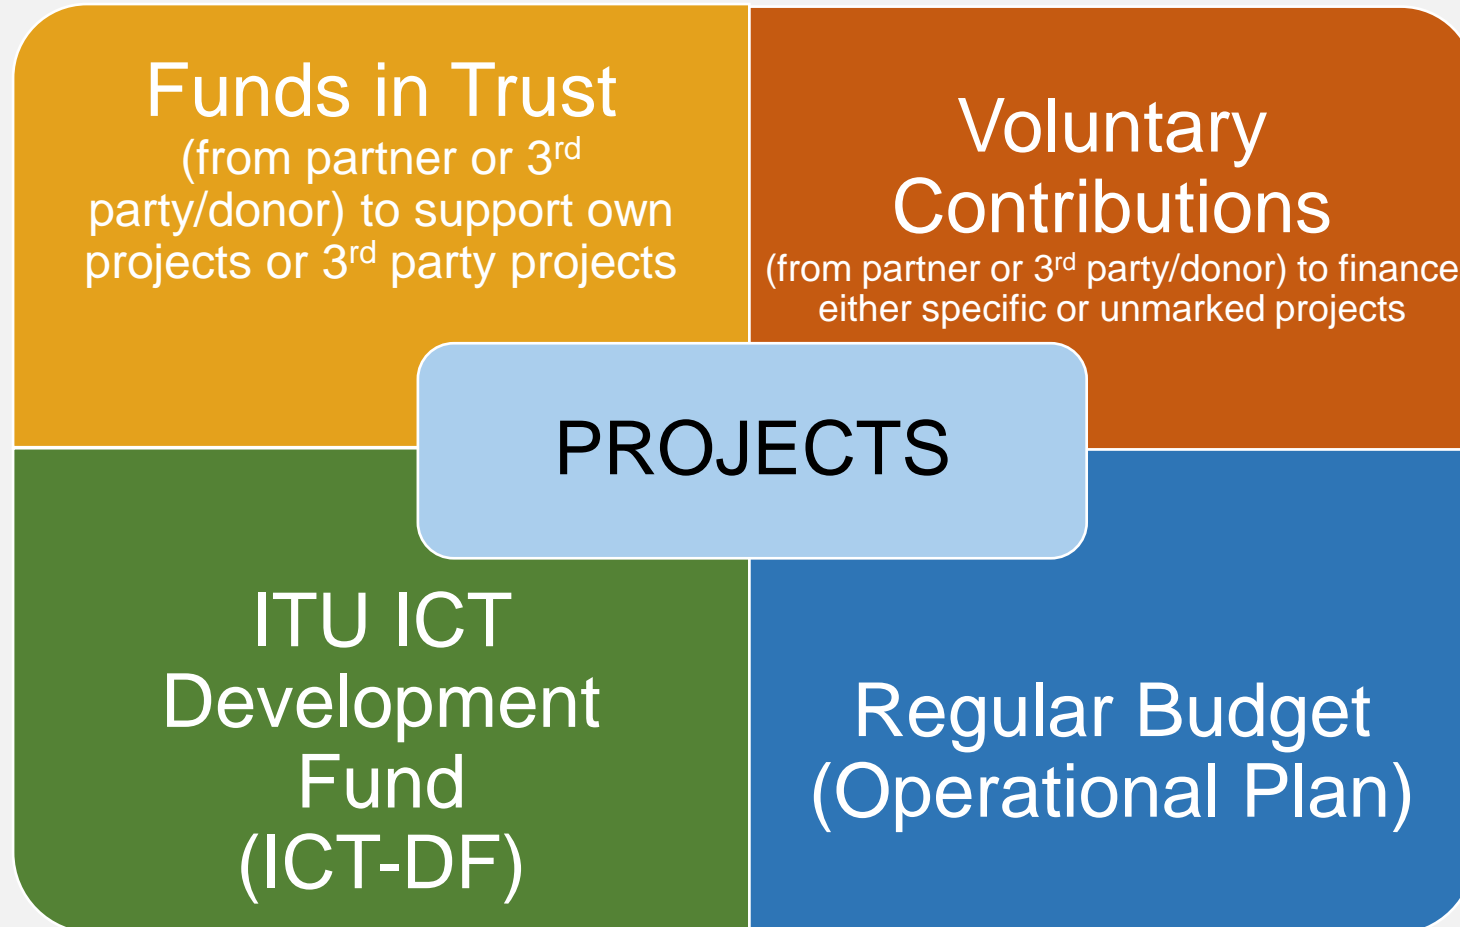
Funds in Trust
(from partner or 3$^{rd}$ party/donor) to support own projects or 3$^{rd}$ party projects

Voluntary Contributions
(from partner or 3$^{rd}$ party/donor) to finance either specific or unmarked projects

PROJECTS

ITU ICT Development Fund (ICT-DF)

Regular Budget (Operational Plan)